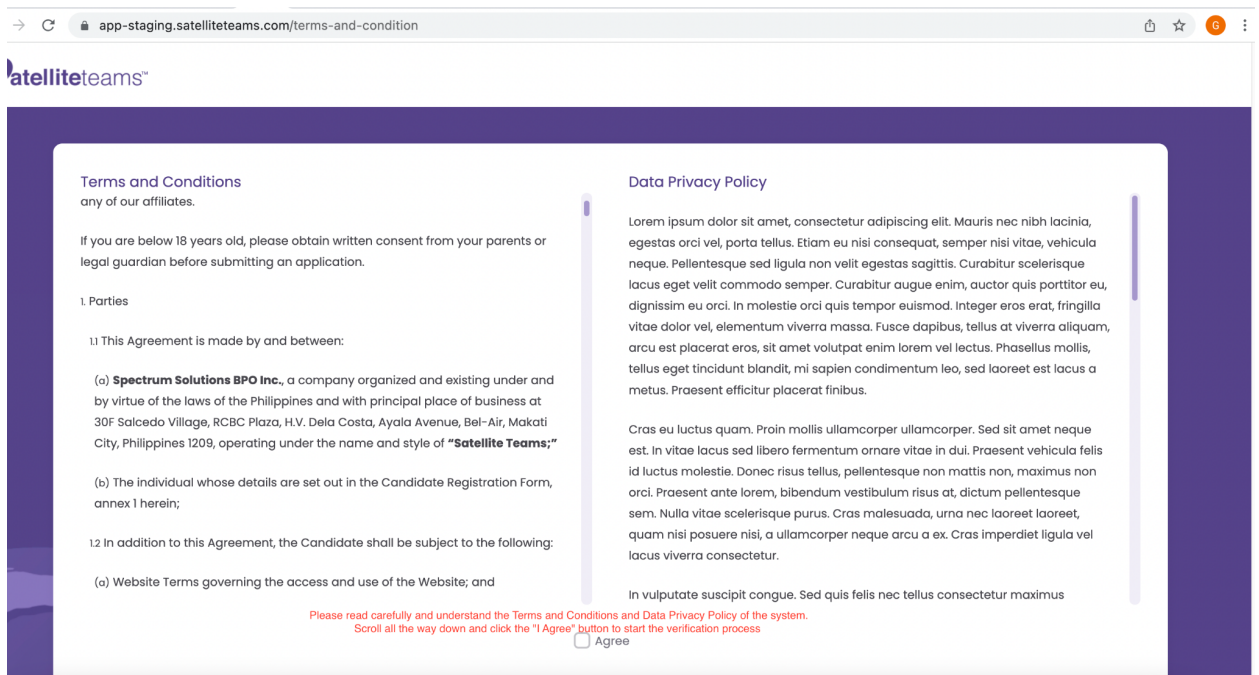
app-staging.satelliteteams.com/terms-and-condition

atelliteteams™

Terms and Conditions

any of our affiliates.

If you are below 18 years old, please obtain written consent from your parents or legal guardian before submitting an application.

1. Parties

1.1 This Agreement is made by and between:

(a) **Spectrum Solutions BPO Inc.**, a company organized and existing under and by virtue of the laws of the Philippines and with principal place of business at 30F Salcedo Village, RCBC Plaza, H.V. Dela Costa, Ayala Avenue, Bel-Air, Makati City, Philippines 1209, operating under the name and style of **"Satellite Teams;"**

(b) The individual whose details are set out in the Candidate Registration Form, annex 1 herein;

1.2 In addition to this Agreement, the Candidate shall be subject to the following:

(a) Website Terms governing the access and use of the Website; and

Data Privacy Policy

Lorem ipsum dolor sit amet, consectetur adipiscing elit. Mauris nec nibh lacinia, egestas orci vel, porta tellus. Etiam eu nisi consequat, semper nisi vitae, vehicula neque. Pellentesque sed ligula non velit egestas sagittis. Curabitur scelerisque lacus eget velit commodo semper. Curabitur augue enim, auctor quis porttitor eu, dignissim eu orci. In molestie orci quis tempor euismod. Integer eros erat, fringilla vitae dolor vel, elementum viverra massa. Fusce dapibus, tellus at viverra aliquam, arcu est placerat eros, sit amet volutpat enim lorem vel lectus. Phasellus mollis, tellus eget tincidunt blandit, mi sapien condimentum leo, sed laoreet est lacus a metus. Praesent efficitur placerat finibus.

Cras eu luctus quam. Proin mollis ullamcorper ullamcorper. Sed sit amet neque est. In vitae lacus sed libero fermentum ornare vitae in dui. Praesent vehicula felis id luctus molestie. Donec risus tellus, pellentesque non mattis non, maximus non orci. Praesent ante lorem, bibendum vestibulum risus at, dictum pellentesque sem. Nulla vitae scelerisque purus. Cras malesuada, urna nec laoreet laoreet, quam nisi posuere nisi, a ullamcorper neque arcu a ex. Cras imperdiet ligula vel lacus viverra consectetur.

In vulputate suscipit congue. Sed quis felis nec tellus consectetur maximus

Please read carefully and understand the Terms and Conditions and Data Privacy Policy of the system.
Scroll all the way down and click the "I Agree" button to start the verification process

Agree